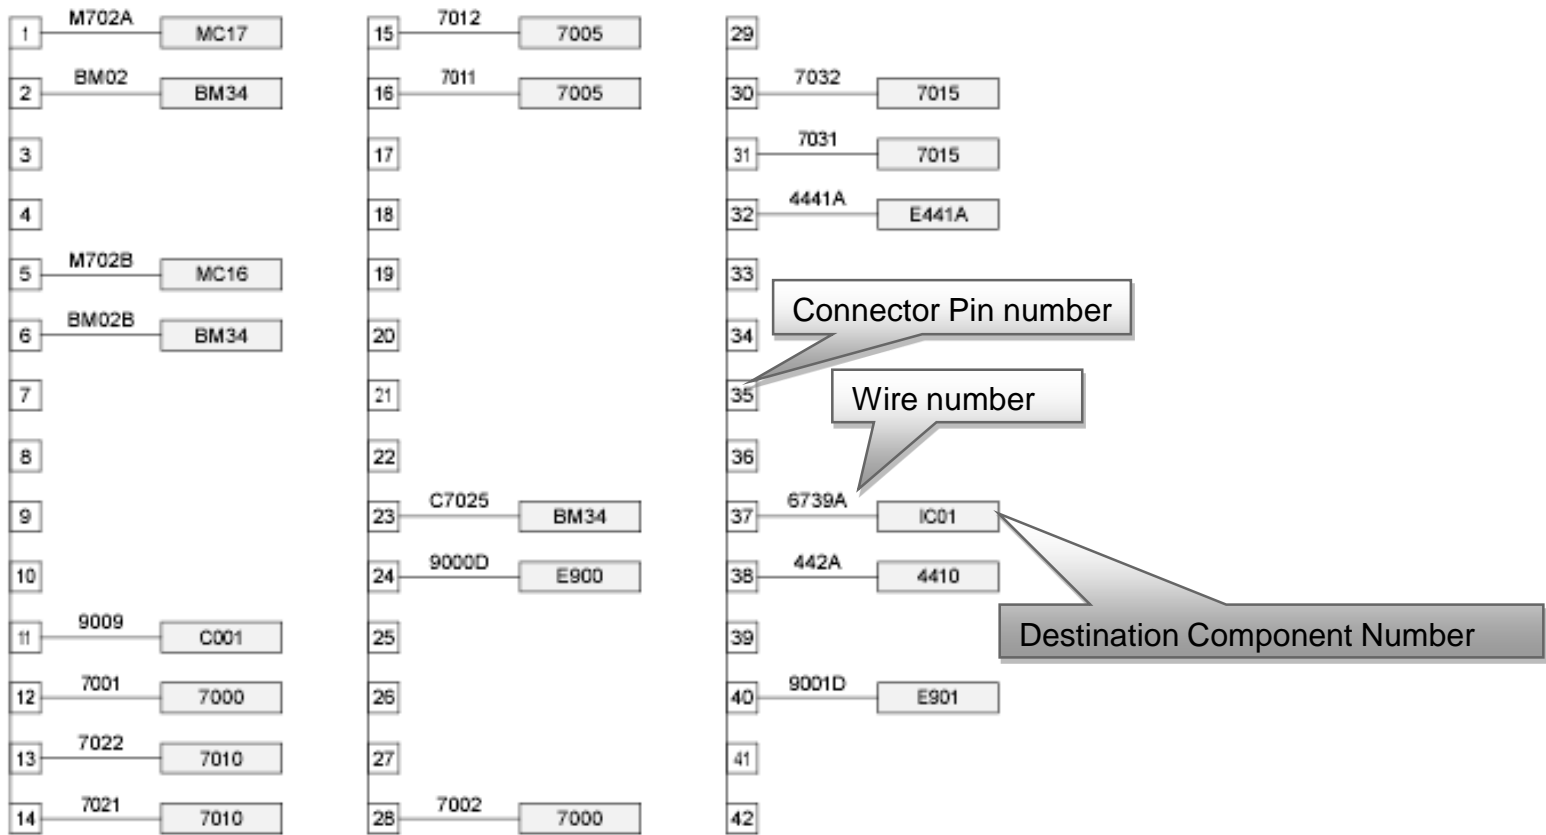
1 M702A MC17
2 BM02 BM34
3
4
5 M702B MC16
6 BM02B BM34
7
8
9
10
11 9009 C001
12 7001 7000
13 7022 7010
14 7021 7010

15 7012 7005
16 7011 7005
17
18
19
20
21
22
23 C7025 BM34
24 9000D E900
25
26
27
28 7002 7000

29
30 7032 7015
31 7031 7015
32 4441A E441A
33
34
35
36
37 6739A IC01
38 442A 4410
39
40 9001D E901
41
42

Connector Pin number

Wire number

Destination Component Number